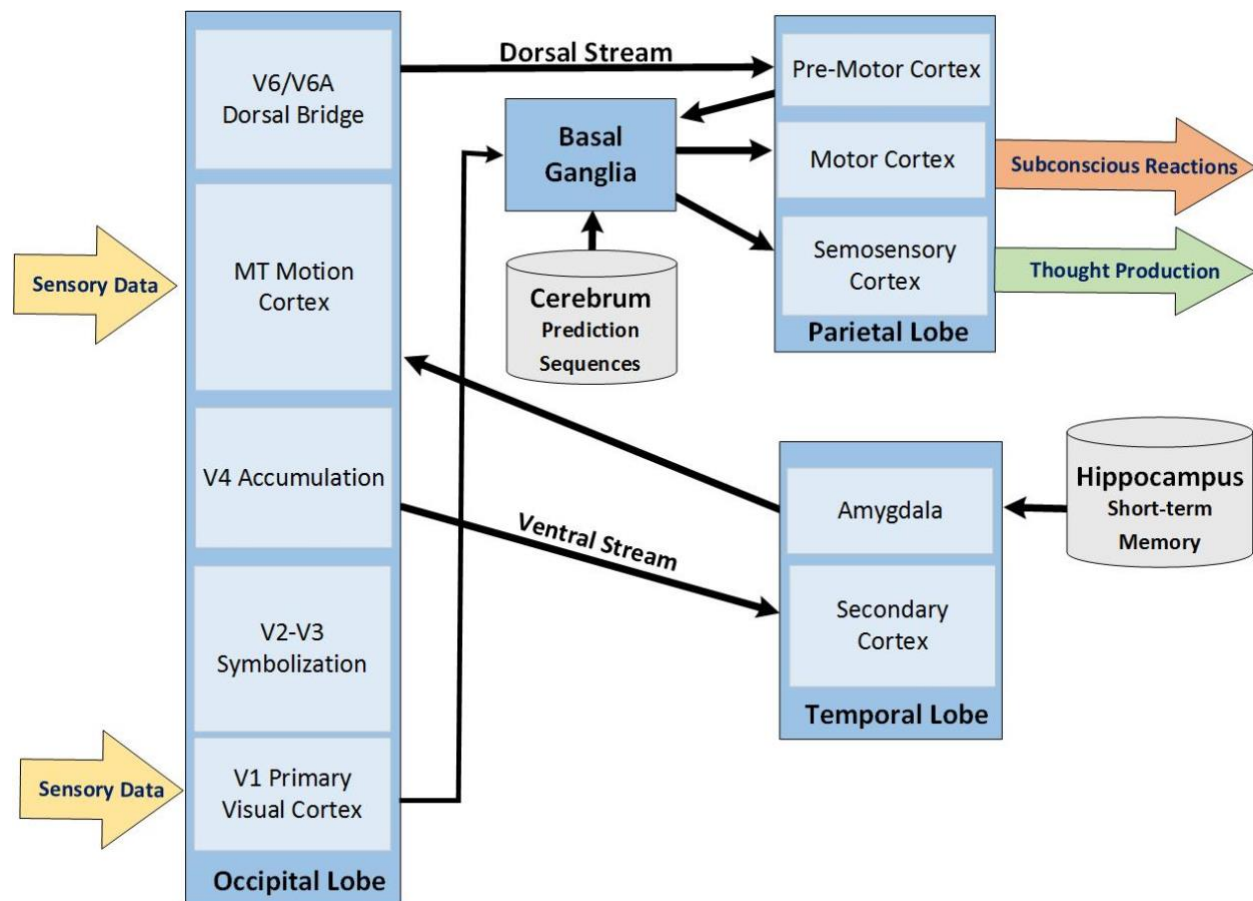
V6/V6A Dorsal Bridge

Dorsal Stream

Pre-Motor Cortex

Basal Ganglia

Motor Cortex

Subconscious Reactions

Sensory Data

MT Motion Cortex

Semosensory Cortex

Thought Production

Cerebrum Prediction Sequences

Parietal Lobe

V4 Accumulation

Ventral Stream

Amygdala

Hippocampus Short-term Memory

Secondary Cortex

V2-V3 Symbolization

Temporal Lobe

Sensory Data

V1 Primary Visual Cortex

Occipital Lobe